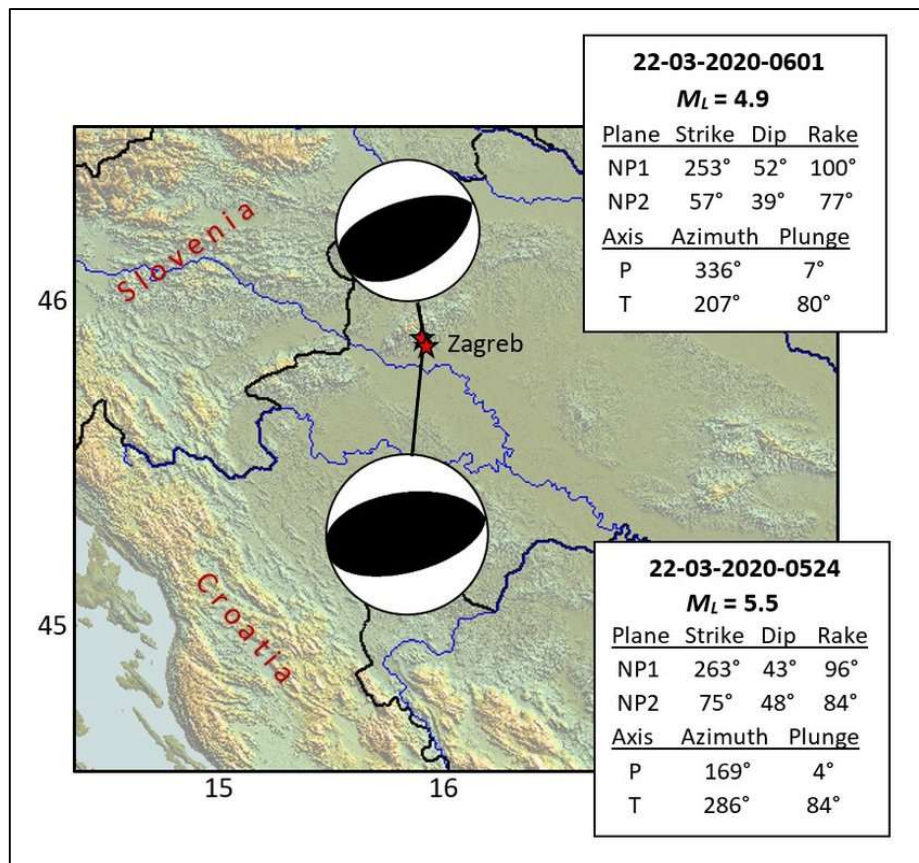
22-03-2020-0601
$M_L = 4.9$

| Plane | Strike | Dip | Rake |
|---|---|---|---|
| NP1 | 253° | 52° | 100° |
| NP2 | 57° | 39° | 77° |

| Axis | Azimuth | Plunge |
|---|---|---|
| P | 336° | 7° |
| T | 207° | 80° |

Slovenia

46

Zagreb

Croatia

45

15

16

22-03-2020-0524
$M_L = 5.5$

| Plane | Strike | Dip | Rake |
|---|---|---|---|
| NP1 | 263° | 43° | 96° |
| NP2 | 75° | 48° | 84° |

| Axis | Azimuth | Plunge |
|---|---|---|
| P | 169° | 4° |
| T | 286° | 84° |